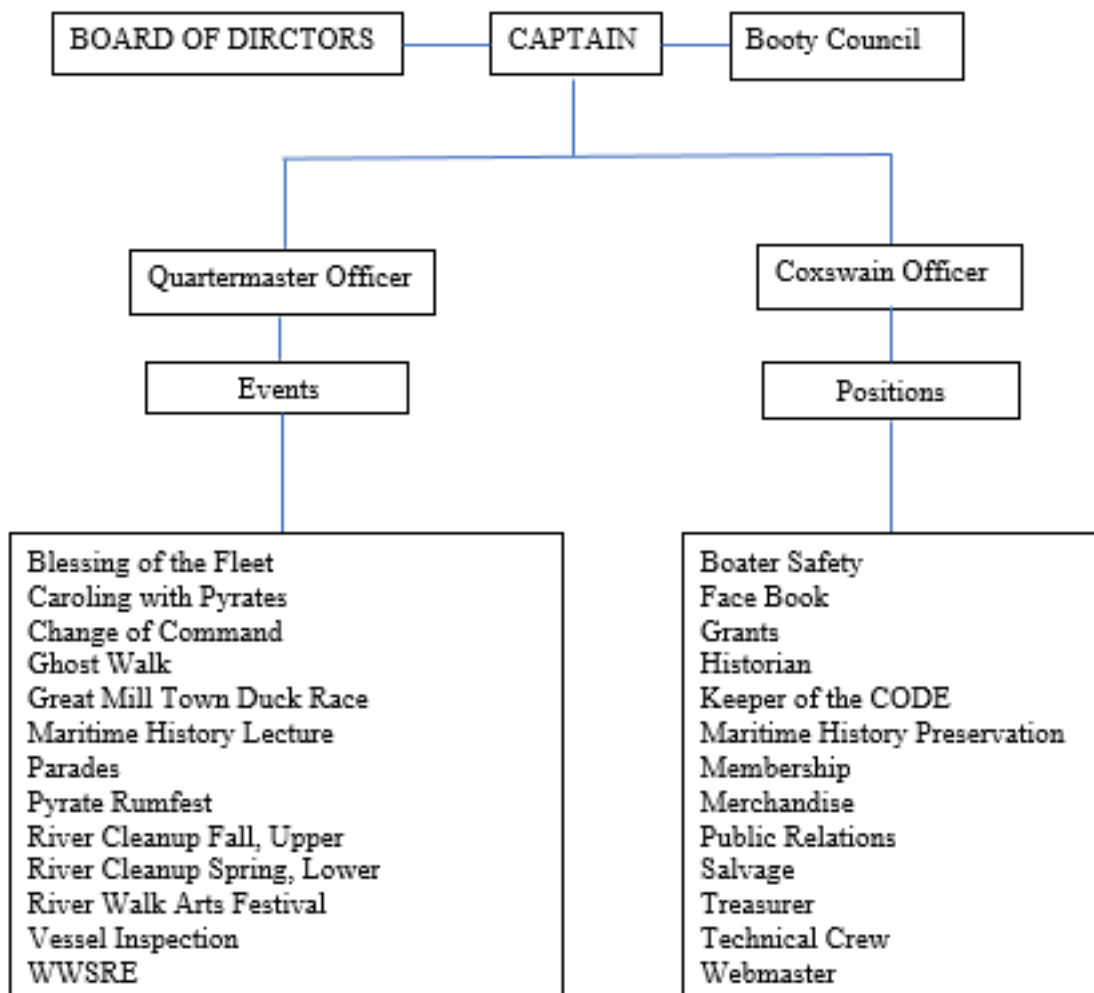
BOARD OF DIRCTORS

CAPTAIN

Booty Council

Quartermaster Officer

Coxswain Officer

Events

Positions

Blessing of the Fleet
Caroling with Pyrates
Change of Command
Ghost Walk
Great Mill Town Duck Race
Maritime History Lecture
Parades
Pyrate Rumfest
River Cleanup Fall, Upper
River Cleanup Spring, Lower
River Walk Arts Festival
Vessel Inspection
WWSRE

Boater Safety
Face Book
Grants
Historian
Keeper of the CODE
Maritime History Preservation
Membership
Merchandise
Public Relations
Salvage
Treasurer
Technical Crew
Webmaster